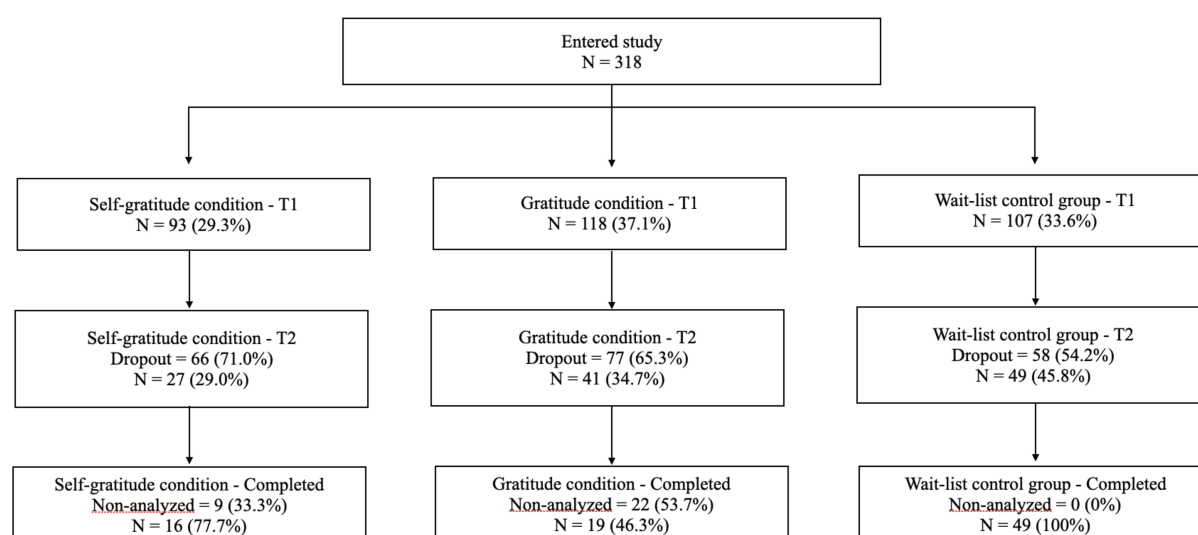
Entered study
N = 318

Self-gratitude condition - T1
N = 93 (29.3%)

Gratitude condition - T1
N = 118 (37.1%)

Wait-list control group - T1
N = 107 (33.6%)

Self-gratitude condition - T2
Dropout = 66 (71.0%)
N = 27 (29.0%)

Gratitude condition - T2
Dropout = 77 (65.3%)
N = 41 (34.7%)

Wait-list control group - T2
Dropout = 58 (54.2%)
N = 49 (45.8%)

Self-gratitude condition - Completed
Non-analyzed = 9 (33.3%)
N = 16 (77.7%)

Gratitude condition - Completed
Non-analyzed = 22 (53.7%)
N = 19 (46.3%)

Wait-list control group - Completed
Non-analyzed = 0 (0%)
N = 49 (100%)